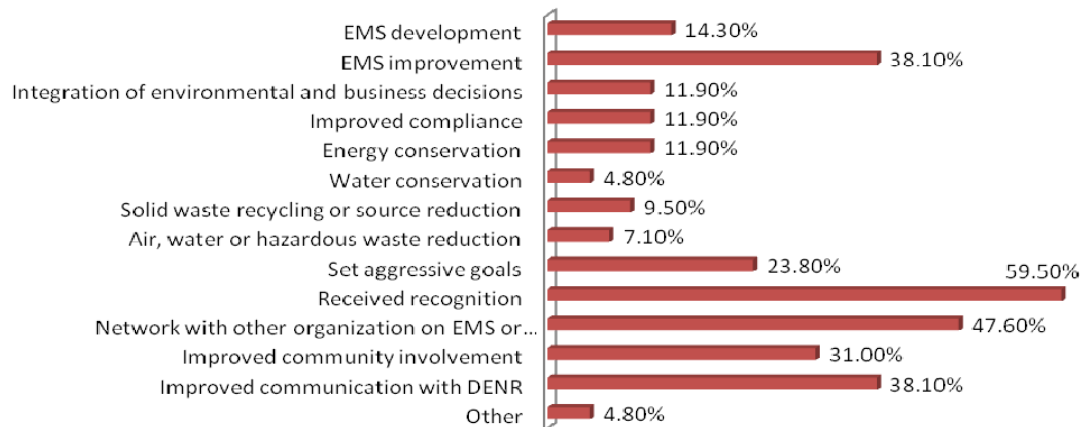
| | |
|---|---|
| EMS development | 14.30% |
| EMS improvement | 38.10% |
| Integration of environmental and business decisions | 11.90% |
| Improved compliance | 11.90% |
| Energy conservation | 11.90% |
| Water conservation | 4.80% |
| Solid waste recycling or source reduction | 9.50% |
| Air, water or hazardous waste reduction | 7.10% |
| Set aggressive goals | 23.80% |
| Received recognition | 59.50% |
| Network with other organization on EMS or... | 47.60% |
| Improved community involvement | 31.00% |
| Improved communication with DENR | 38.10% |
| Other | 4.80% |